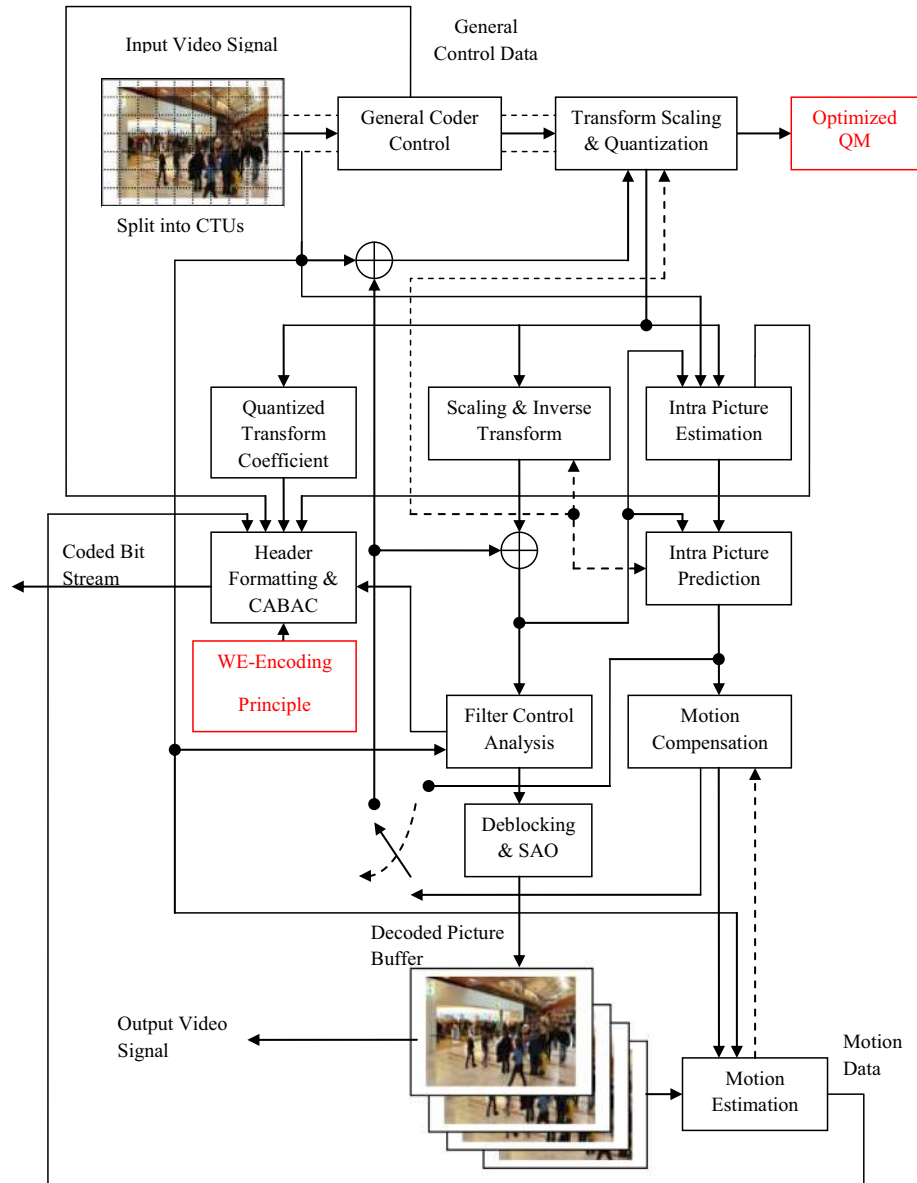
Input Video Signal

General Control Data

General Coder Control

Transform Scaling & Quantization

Optimized QM

Split into CTUs

Quantized Transform Coefficient

Scaling & Inverse Transform

Intra Picture Estimation

Coded Bit Stream

Header Formatting & CABAC

Intra Picture Prediction

WE-Encoding Principle

Filter Control Analysis

Motion Compensation

Deblocking & SAO

Decoded Picture Buffer

Output Video Signal

Motion Estimation

Motion Data